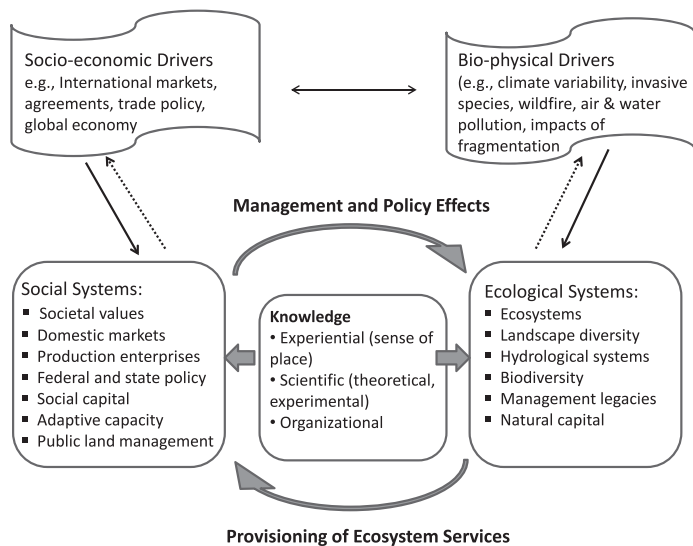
Socio-economic Drivers
e.g., International markets, agreements, trade policy, global economy

Bio-physical Drivers
(e.g., climate variability, invasive species, wildfire, air & water pollution, impacts of fragmentation

Management and Policy Effects

Social Systems:
■ Societal values
■ Domestic markets
■ Production enterprises
■ Federal and state policy
■ Social capital
■ Adaptive capacity
■ Public land management

Knowledge
• Experiential (sense of place)
• Scientific (theoretical, experimental)
• Organizational

Ecological Systems:
■ Ecosystems
■ Landscape diversity
■ Hydrological systems
■ Biodiversity
■ Management legacies
■ Natural capital

Provisioning of Ecosystem Services